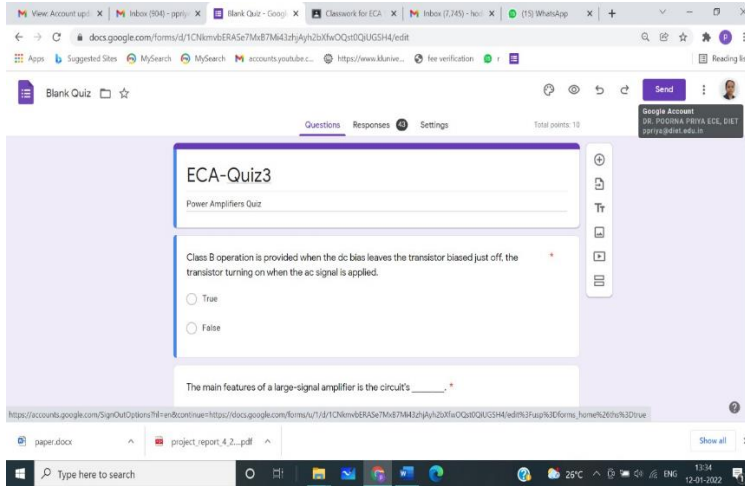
M View Account upd ✕ | M Inbox (904) - ppriy ✕ | Blank Quiz - Googl ✕ | Classwork for ECA ✕ | M Inbox (7,745) - hod ✕ | (15) WhatsApp ✕ | +

docs.google.com/forms/d/1CNkmvbERASe7MxB7Mk43zhjAyh2bXfwOQst0QiUGSH4/edit

Apps | Suggested Sites | MySearch | MySearch | accounts.youtube.c... | https://www.klunive... | fee verification | Reading list

Blank Quiz

Send

Google Account
DR. POORNA PRIYA ECE, DIET
ppriya@diet.edu.in

Questions | Responses 43 | Settings | Total points: 10

ECA-Quiz3

Power Amplifiers Quiz

Class B operation is provided when the dc bias leaves the transistor biased just off, the transistor turning on when the ac signal is applied. *

True

False

The main features of a large-signal amplifier is the circuit's _______. *

https://accounts.google.com/SignOutOptions?hl=en&continue=https://docs.google.com/forms/u/1/d/1CNkmvbERASe7MxB7Mk43zhjAyh2bXfwOQst0QiUGSH4/edit%3Fusp%3Dforms_home%26ths%3Dtrue

paper.docx | project_report_4_2....pdf | Show all

Type here to search | 26°C | ENG | 13:34 | 12-01-2022